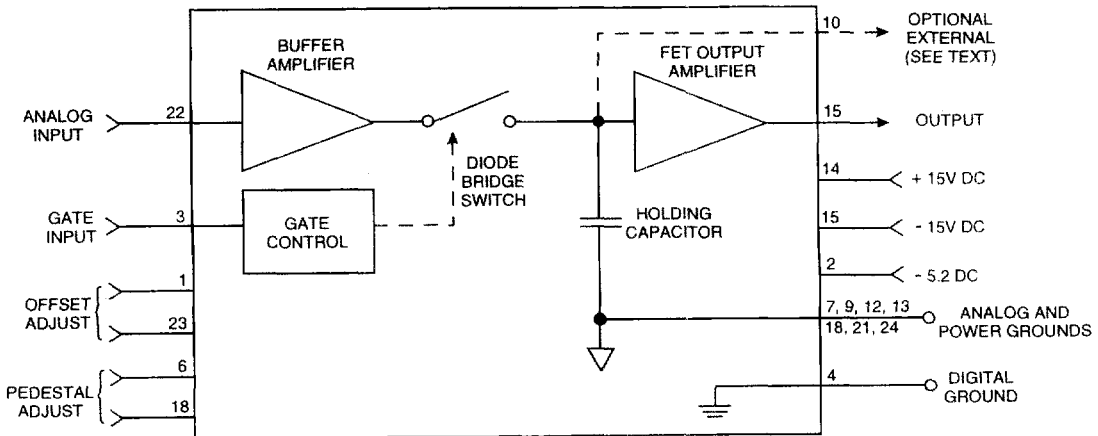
BUFFER AMPLIFIER

FET OUTPUT AMPLIFIER

10

OPTIONAL EXTERNAL (SEE TEXT)

ANALOG INPUT

22

15

OUTPUT

DIODE BRIDGE SWITCH

14

+ 15V DC

GATE INPUT

3

GATE CONTROL

HOLDING CAPACITOR

15

- 15V DC

2

- 5.2 DC

1

OFFSET ADJUST

23

7, 9, 12, 13

18, 21, 24

ANALOG AND POWER GROUNDS

6

PEDESTAL ADJUST

18

4

DIGITAL GROUND